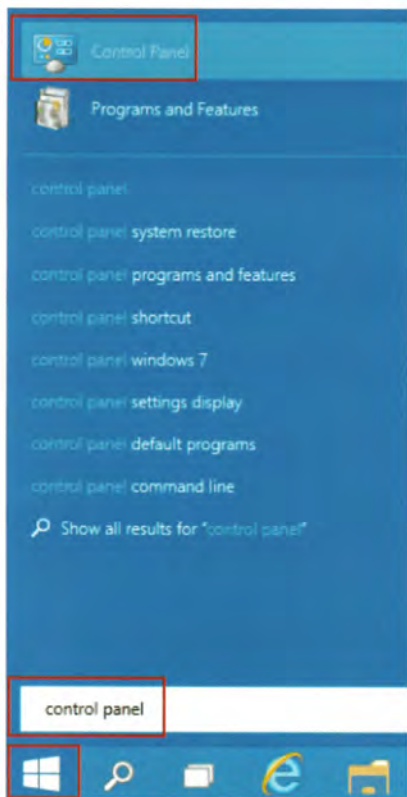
Control Panel

Programs and Features

control panel

control panel system restore

control panel programs and features

control panel shortcut

control panel windows 7

control panel settings display

control panel default programs

control panel command line

Show all results for "control panel"

control panel